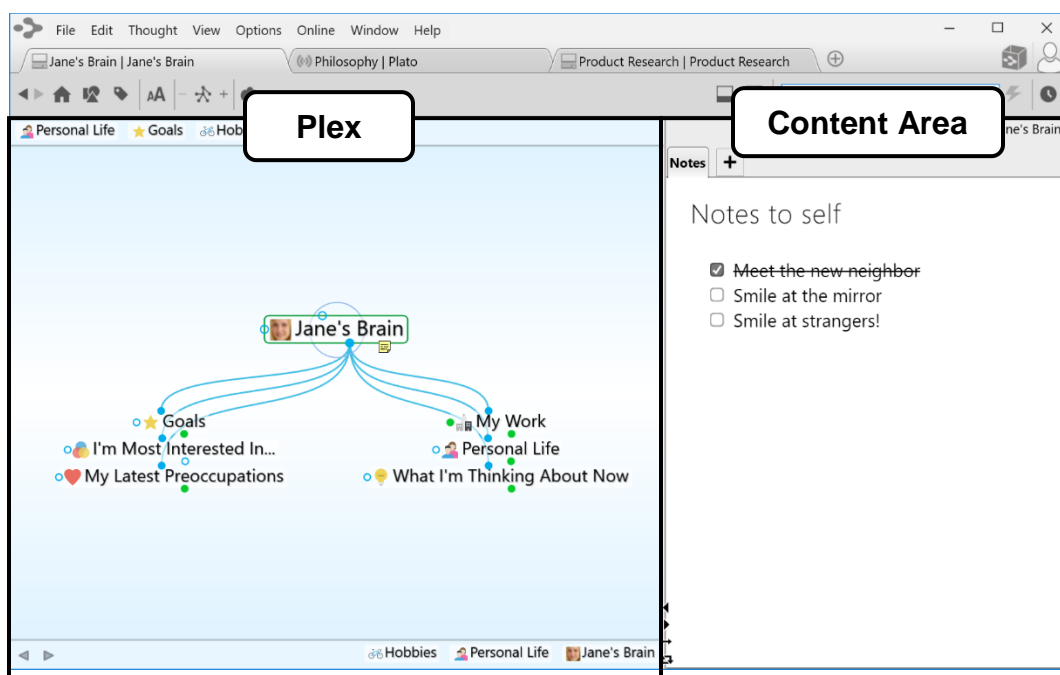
File Edit Thought View Options Online Window Help

Jane's Brain | Jane's Brain
Philosophy | Plato
Product Research | Product Research

Personal Life Goals Hobb

Plex

Content Area

ne's Brain

Notes +

Notes to self

~~Meet the new neighbor~~
Smile at the mirror
Smile at strangers!

Jane's Brain

Goals
I'm Most Interested In...
My Latest Preoccupations
My Work
Personal Life
What I'm Thinking About Now

Hobbies Personal Life Jane's Brain